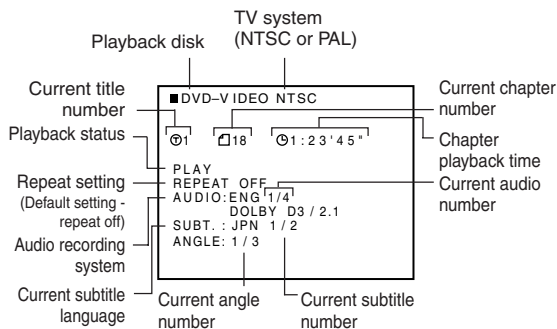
TV system (NTSC or PAL)

Playback disk

Current title number

■DVD–VIDEO NTSC

Current chapter number

1 18 1:23'45"

Playback status

Chapter playback time

PLAY
REPEAT OFF
AUDIO:ENG 1/4
DOLBY D3 / 2.1
SUBT. : JPN 1 / 2
ANGLE: 1 / 3

Repeat setting (Default setting - repeat off)

Current audio number

Audio recording system

Current subtitle language

Current angle number

Current subtitle number